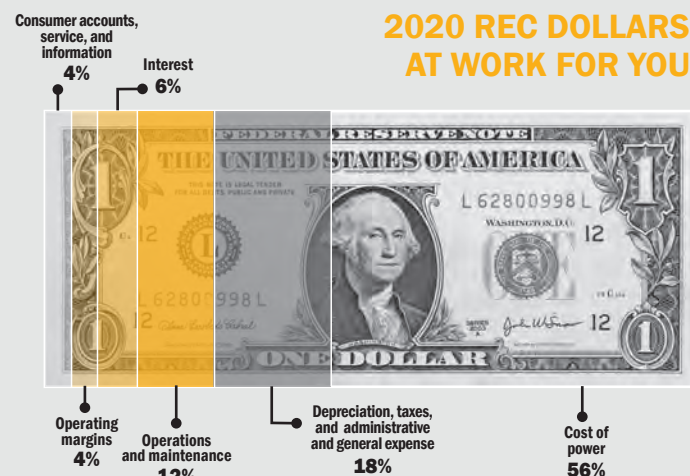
2020 REC DOLLARS AT WORK FOR YOU

Consumer accounts, service, and information
4%

Interest
6%

FEDERAL RESERVE NOTE
THE UNITED STATES OF AMERICA
THIS NOTE IS LEGAL TENDER FOR ALL DEBTS, PUBLIC AND PRIVATE
L 62800998 L
WASHINGTON, D.C.
12
L
C 12
L 62800998 L
12
12
1
1
1
1
ONE DOLLAR

Operating margins
4%

Operations and maintenance
12%

Depreciation, taxes, and administrative and general expense
18%

Cost of power
56%